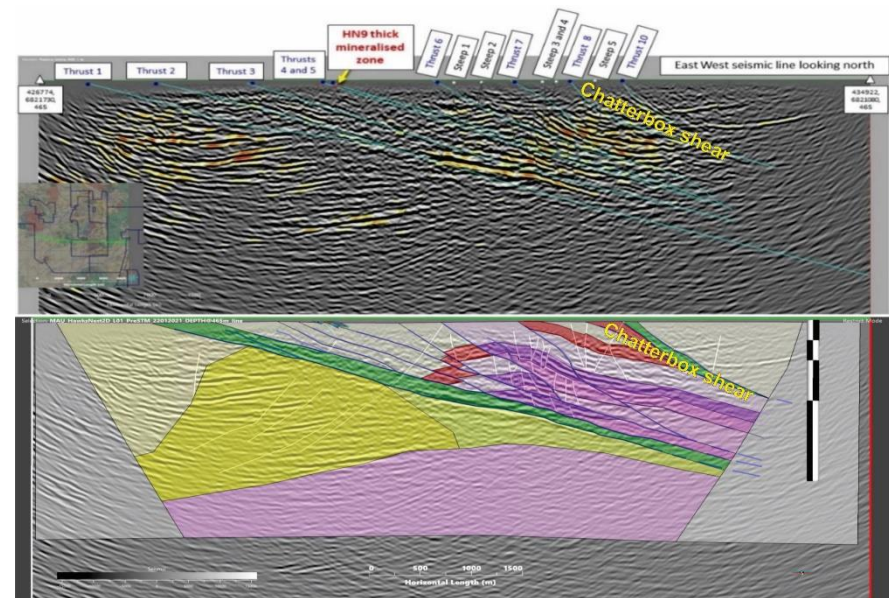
Thrust 1
Thrust 2
Thrust 3
Thrusts 4 and 5
HN9 thick mineralised zone
Thrust 6
Steep 1
Steep 2
Thrust 7
Steep 3 and 4
Thrust 8
Steep 5
Thrust 10
East West seismic line looking north
426774, 6821730, 465
434922, 6821080, 465
Chatterbox shear
MAU HawksNest2D L01 PreSTM 22012021 DEPTH@465m line
Chatterbox shear
0 500 1000 1500
Horizontal Length (m)